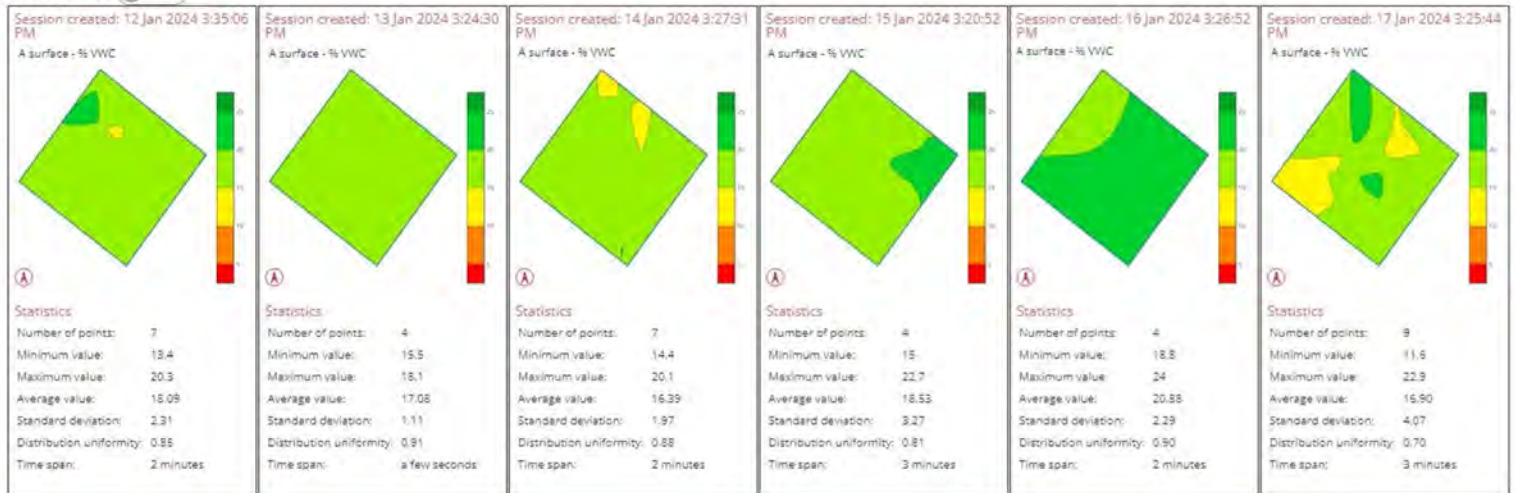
Session created: 12 Jan 2024 3:35:06 PM
A surface - % VWC

Statistics
| | |
|---|---|
| Number of points: | 7 |
| Minimum value: | 13.4 |
| Maximum value: | 20.3 |
| Average value: | 18.09 |
| Standard deviation: | 2.31 |
| Distribution uniformity: | 0.88 |
| Time span: | 2 minutes |

Session created: 13 Jan 2024 3:24:30 PM
A surface - % VWC

Statistics
| | |
|---|---|
| Number of points: | 4 |
| Minimum value: | 15.5 |
| Maximum value: | 18.1 |
| Average value: | 17.08 |
| Standard deviation: | 1.11 |
| Distribution uniformity: | 0.91 |
| Time span: | a few seconds |

Session created: 14 Jan 2024 3:27:31 PM
A surface - % VWC

Statistics
| | |
|---|---|
| Number of points: | 7 |
| Minimum value: | 14.4 |
| Maximum value: | 20.1 |
| Average value: | 16.39 |
| Standard deviation: | 1.97 |
| Distribution uniformity: | 0.88 |
| Time span: | 2 minutes |

Session created: 15 Jan 2024 3:20:52 PM
A surface - % VWC

Statistics
| | |
|---|---|
| Number of points: | 4 |
| Minimum value: | 15 |
| Maximum value: | 22.7 |
| Average value: | 18.53 |
| Standard deviation: | 3.27 |
| Distribution uniformity: | 0.81 |
| Time span: | 3 minutes |

Session created: 16 Jan 2024 3:26:52 PM
A surface - % VWC

Statistics
| | |
|---|---|
| Number of points: | 4 |
| Minimum value: | 18.8 |
| Maximum value: | 24 |
| Average value: | 20.88 |
| Standard deviation: | 2.29 |
| Distribution uniformity: | 0.90 |
| Time span: | 2 minutes |

Session created: 17 Jan 2024 3:25:44 PM
A surface - % VWC

Statistics
| | |
|---|---|
| Number of points: | 9 |
| Minimum value: | 11.6 |
| Maximum value: | 22.9 |
| Average value: | 16.90 |
| Standard deviation: | 4.07 |
| Distribution uniformity: | 0.70 |
| Time span: | 3 minutes |